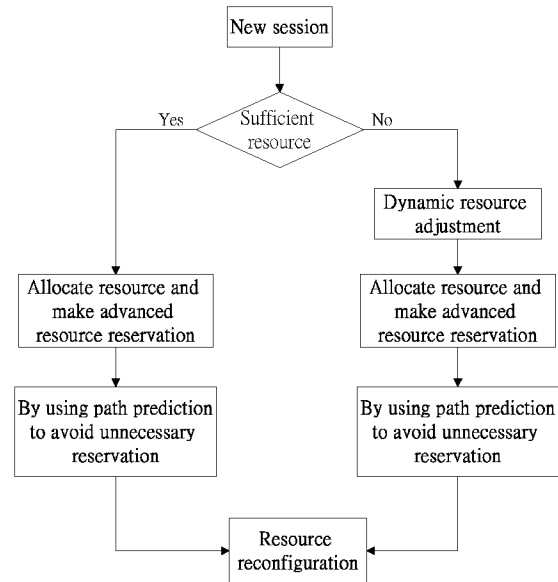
New session

Sufficient resource

Yes

No

Dynamic resource adjustment

Allocate resource and make advanced resource reservation

Allocate resource and make advanced resource reservation

By using path prediction to avoid unnecessary reservation

By using path prediction to avoid unnecessary reservation

Resource reconfiguration